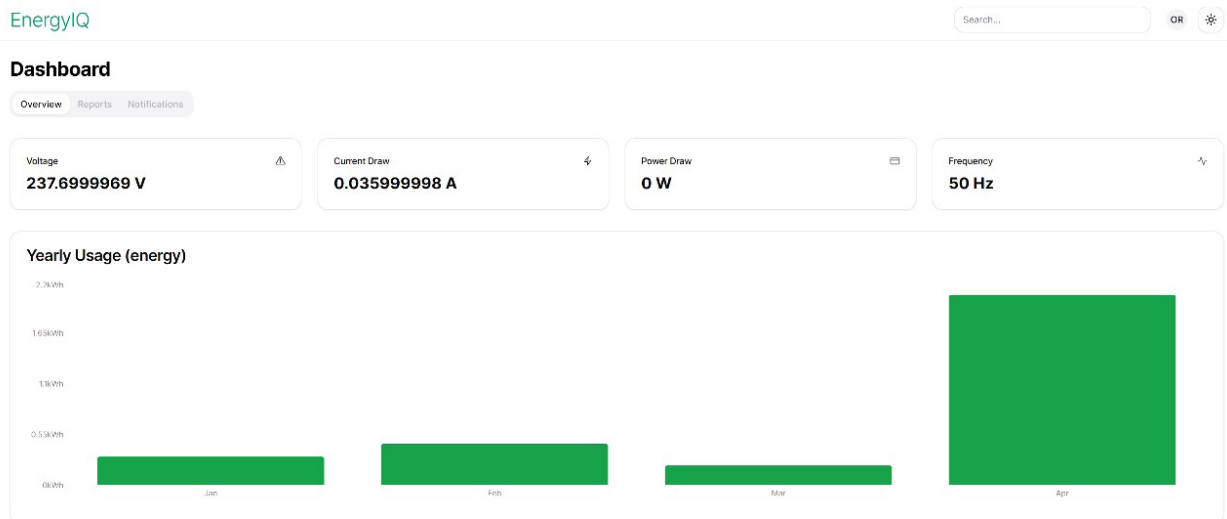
EnergyIQ

Search...

OR

Dashboard

Overview Reports Notifications

Voltage
237.6999969 V

Current Draw
0.035999998 A

Power Draw
0 W

Frequency
50 Hz

Yearly Usage (energy)

2.2kWh
1.65kWh
1.1kWh
0.55kWh
0kWh

Jan Feb Mar Apr